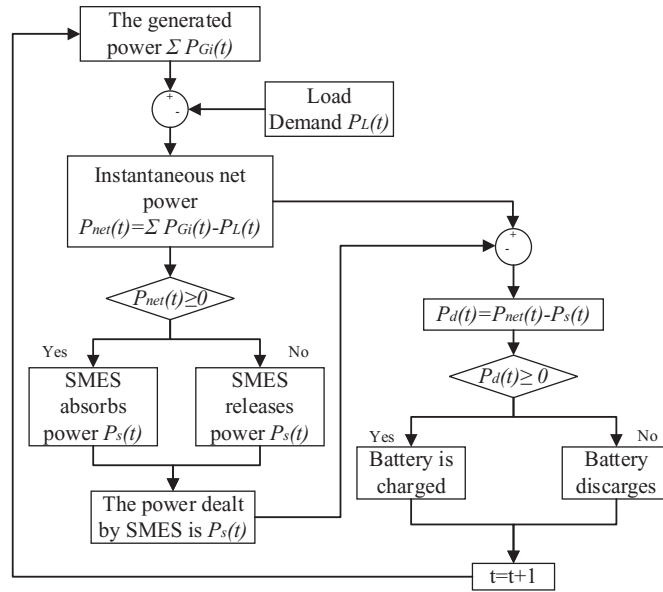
The generated power $\Sigma P_{Gi}(t)$

+

-

Load Demand $P_L(t)$

Instantaneous net power $P_{net}(t)=\Sigma P_{Gi}(t)-P_L(t)$

+

-

$P_{net}(t)\geq 0$

$P_d(t)=P_{net}(t)-P_s(t)$

Yes

No

SMES absorbs power $P_s(t)$

SMES releases power $P_s(t)$

$P_d(t)\geq 0$

Yes

No

Battery is charged

Battery discarges

The power dealt by SMES is $P_s(t)$

t=t+1